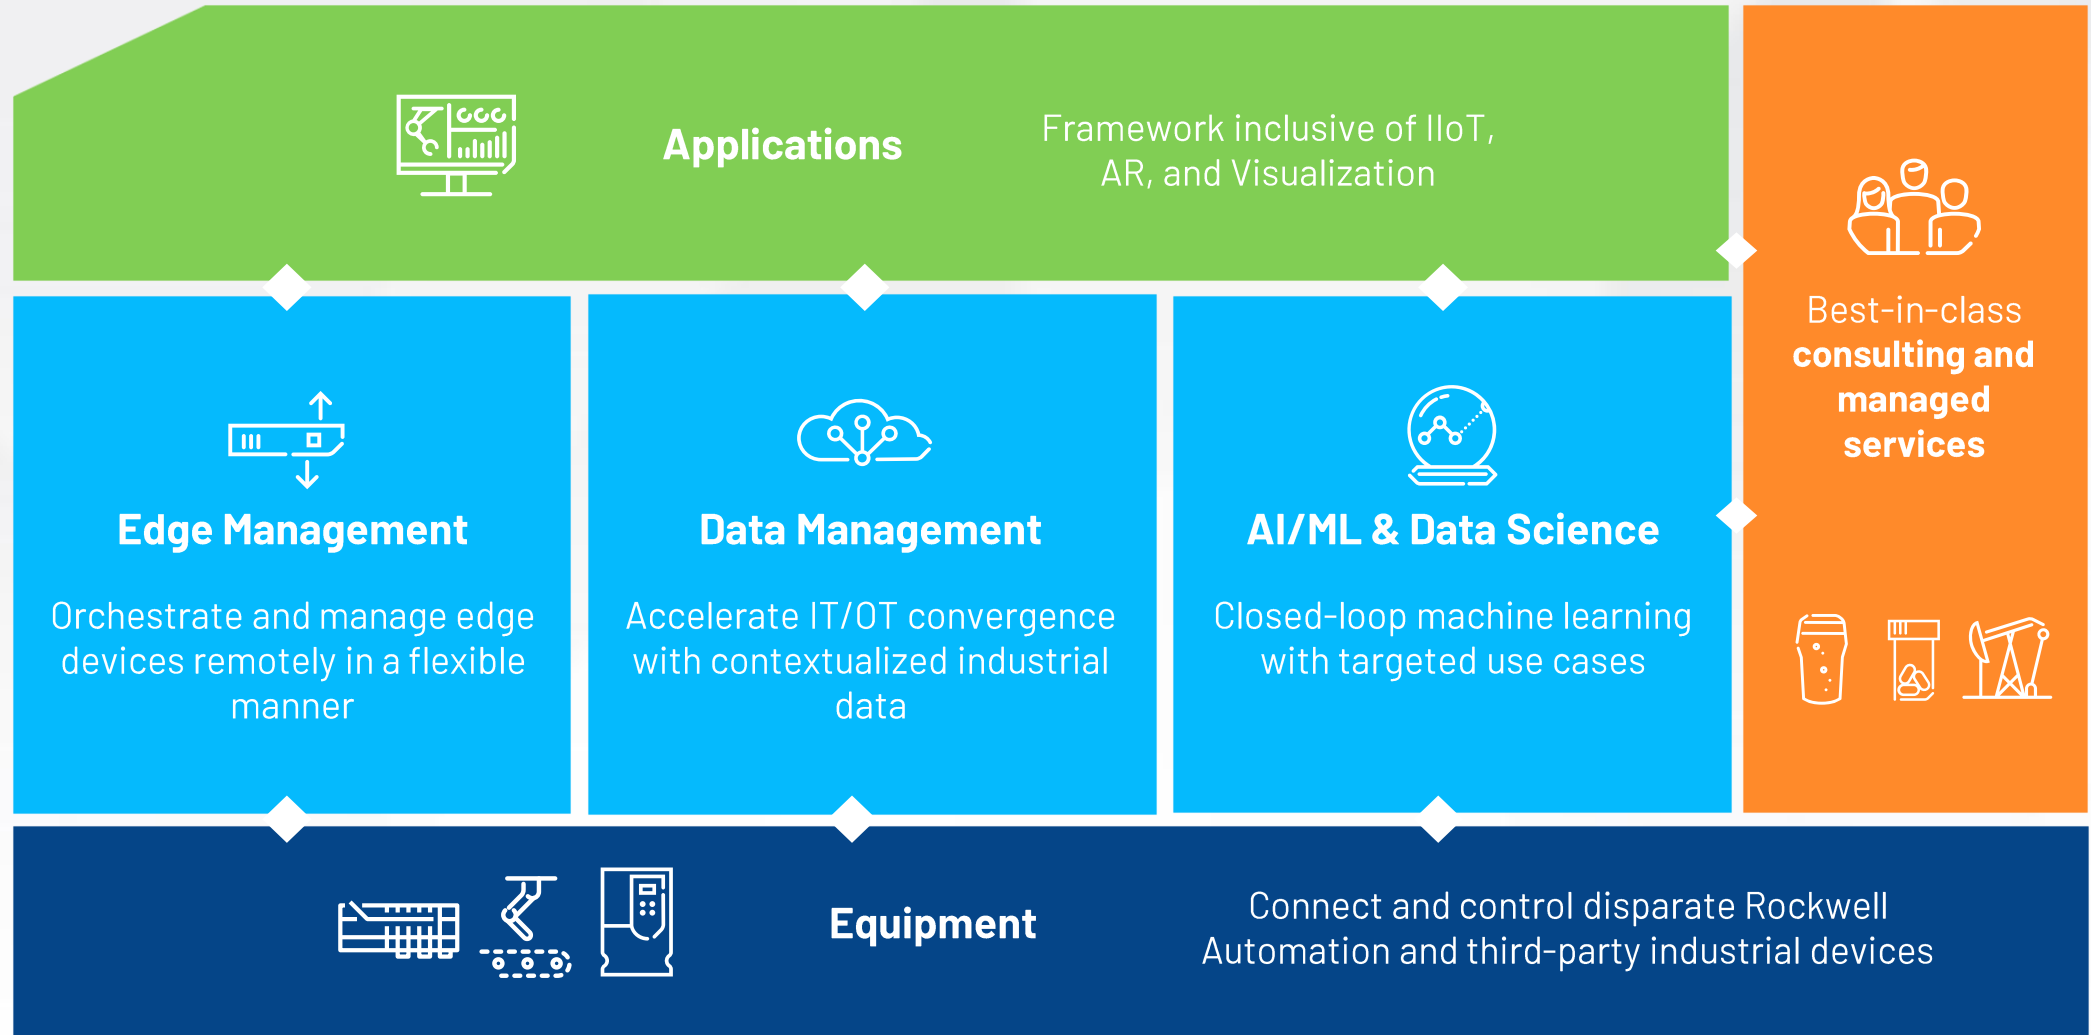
Applications

Framework inclusive of IIoT, AR, and Visualization

Best-in-class consulting and managed services

Edge Management

Orchestrate and manage edge devices remotely in a flexible manner

Data Management

Accelerate IT/OT convergence with contextualized industrial data

AI/ML & Data Science

Closed-loop machine learning with targeted use cases

Equipment

Connect and control disparate Rockwell Automation and third-party industrial devices